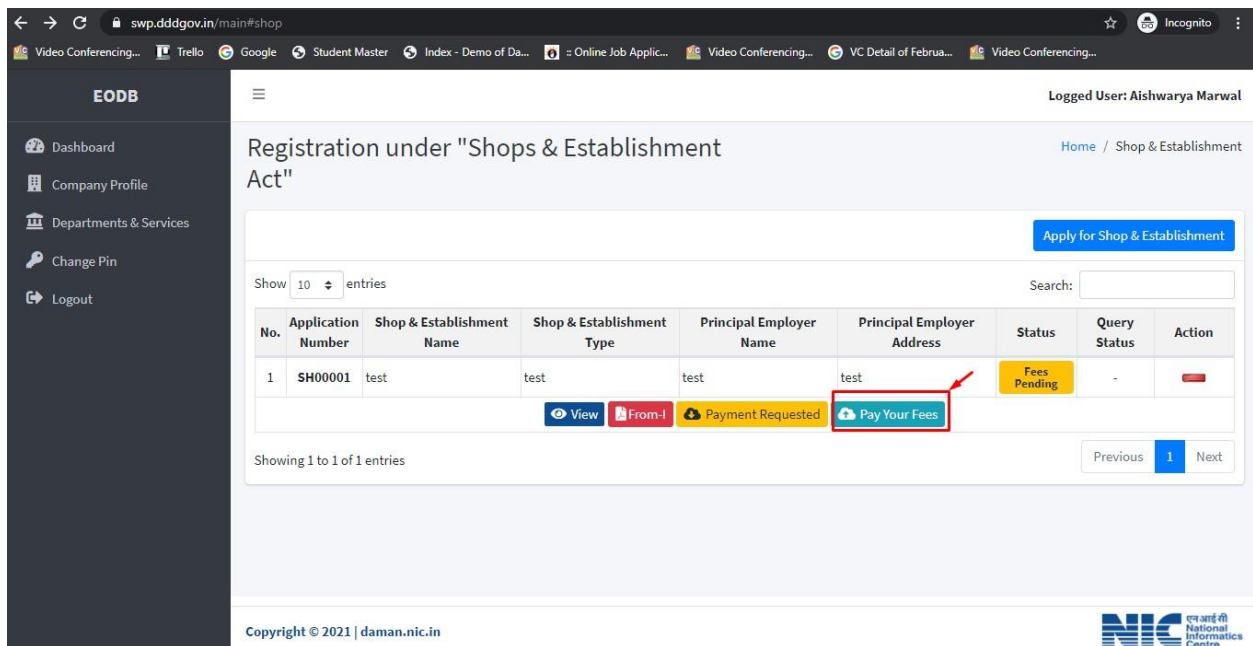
swp.dddgov.in/main#shop

Incognito

Video Conferencing... Trello Google Student Master Index - Demo of Da... :: Online Job Applic... Video Conferencing... VC Detail of Februa... Video Conferencing...

EODB

Dashboard
Company Profile
Departments & Services
Change Pin
Logout

Logged User: Aishwarya Marwal

Registration under "Shops & Establishment Act"

Home / Shop & Establishment

Apply for Shop & Establishment

Show 10 entries

Search:

| No. | Application Number | Shop & Establishment Name | Shop & Establishment Type | Principal Employer Name | Principal Employer Address | Status | Query Status | Action |
|---|---|---|---|---|---|---|---|---|
| 1 | SH00001 | test | test | test | test | Fees Pending | - | |

View From-I Payment Requested Pay Your Fees

Showing 1 to 1 of 1 entries

Previous 1 Next

Copyright © 2021 | daman.nic.in

एन आई सी National Informatics Centre